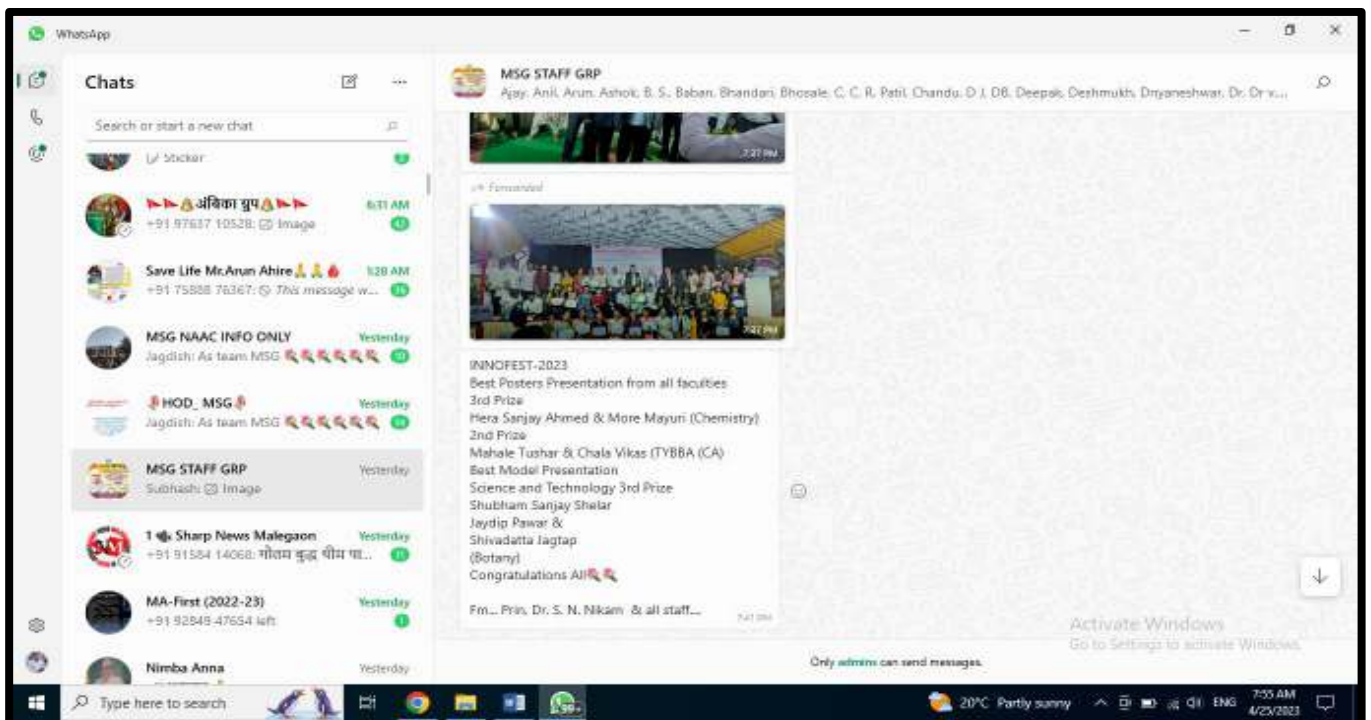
WhatsApp

Chats

Search or start a new chat

Sticker

अंबिका ग्रुप
+91 97637 10528: Image
6:31 AM

Save Life Mr.Arun Ahire
+91 75888 76367: This message w...
5:28 AM

MSG NAAC INFO ONLY
Jagdish: As team MSG
Yesterday

HOD_ MSG
Jagdish: As team MSG
Yesterday

MSG STAFF GRP
Subhash: Image
Yesterday

1 Sharp News Malegaon
+91 91584 14068: गौतम बुद्ध थीम पा...
Yesterday

MA-First (2022-23)
+91 92849 47654 left
Yesterday

Nimba Anna
Yesterday

MSG STAFF GRP
Ajay, Anil, Arun, Ashok, B. S., Baban, Bhandari, Bhosale, C. C. R. Patil, Chandu, D J, DB, Deepak, Deshmukh, Dnyaneshwar, Dr, Dr v...

7:27 PM

Forwarded

7:27 PM

INNOFEST-2023
Best Posters Presentation from all faculties
3rd Prize
Hera Sanjay Ahmed & More Mayuri (Chemistry)
2nd Prize
Mahale Tushar & Chala Vikas (TYBBA (CA)
Best Model Presentation
Science and Technology 3rd Prize
Shubham Sanjay Shelar
Jaydip Pawar &
Shivadatta Jagtap
(Botany)
Congratulations All

Fm... Prin. Dr. S. N. Nikam & all staff...
7:27 PM

Activate Windows
Go to Settings to activate Windows.

Only admins can send messages.

Type here to search

20°C Partly sunny
ENG
7:55 AM
4/25/2023